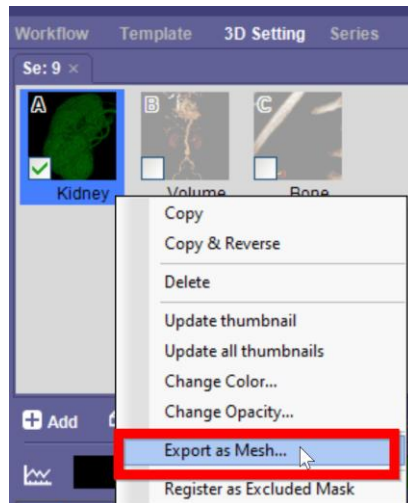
Workflow Template 3D Setting Series

Se: 9 ×

A

B

C

Kidney

Volume

Bone

Copy

Copy & Reverse

Delete

Update thumbnail

Update all thumbnails

Change Color...

Change Opacity...

Add

Export as Mesh...

Register as Excluded Mask